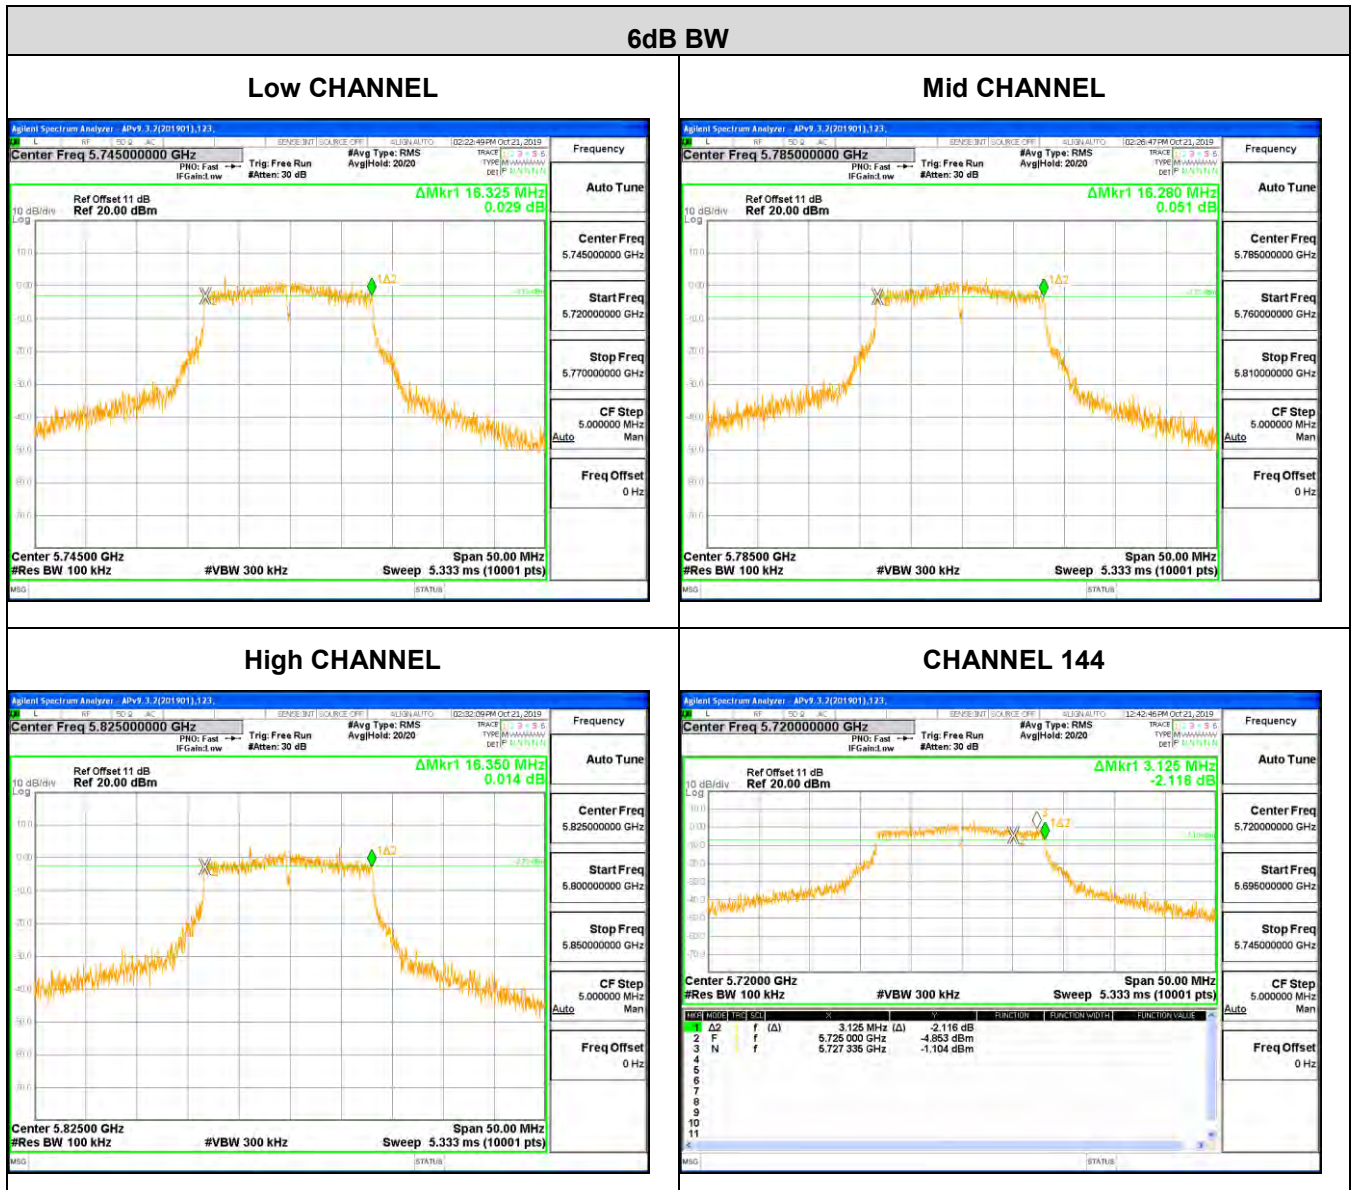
6dB BW

Low CHANNEL

Agilent Spectrum Analyzer - APv9.3.2(201901),123,
02:22:49 PM Oct 21, 2019
Center Freq 5.745000000 GHz
PNO: Fast
IFGain:Low
Trig: Free Run
#Atten: 30 dB
#Avg Type: RMS
Avg|Hold: 20/20
Frequency
Auto Tune
Ref Offset 11 dB
Ref 20.00 dBm
10 dB/div
Log
ΔMkr1 16.325 MHz
0.029 dB
1Δ2
Center Freq
5.745000000 GHz
Start Freq
5.720000000 GHz
Stop Freq
5.770000000 GHz
CF Step
5.000000 MHz
Auto
Man
Freq Offset
0 Hz
Center 5.74500 GHz
#Res BW 100 kHz
#VBW 300 kHz
Span 50.00 MHz
Sweep 5.333 ms (10001 pts)
MSG
STATUS

Mid CHANNEL

Agilent Spectrum Analyzer - APv9.3.2(201901),123,
02:26:47 PM Oct 21, 2019
Center Freq 5.785000000 GHz
PNO: Fast
IFGain:Low
Trig: Free Run
#Atten: 30 dB
#Avg Type: RMS
Avg|Hold: 20/20
Frequency
Auto Tune
Ref Offset 11 dB
Ref 20.00 dBm
10 dB/div
Log
ΔMkr1 16.280 MHz
0.051 dB
1Δ2
Center Freq
5.785000000 GHz
Start Freq
5.760000000 GHz
Stop Freq
5.810000000 GHz
CF Step
5.000000 MHz
Auto
Man
Freq Offset
0 Hz
Center 5.78500 GHz
#Res BW 100 kHz
#VBW 300 kHz
Span 50.00 MHz
Sweep 5.333 ms (10001 pts)
MSG
STATUS

High CHANNEL

Agilent Spectrum Analyzer - APv9.3.2(201901),123,
02:32:09 PM Oct 21, 2019
Center Freq 5.825000000 GHz
PNO: Fast
IFGain:Low
Trig: Free Run
#Atten: 30 dB
#Avg Type: RMS
Avg|Hold: 20/20
Frequency
Auto Tune
Ref Offset 11 dB
Ref 20.00 dBm
10 dB/div
Log
ΔMkr1 16.350 MHz
0.014 dB
1Δ2
Center Freq
5.825000000 GHz
Start Freq
5.800000000 GHz
Stop Freq
5.850000000 GHz
CF Step
5.000000 MHz
Auto
Man
Freq Offset
0 Hz
Center 5.82500 GHz
#Res BW 100 kHz
#VBW 300 kHz
Span 50.00 MHz
Sweep 5.333 ms (10001 pts)
MSG
STATUS

CHANNEL 144

Agilent Spectrum Analyzer - APv9.3.2(201901),123,
12:42:46 PM Oct 21, 2019
Center Freq 5.720000000 GHz
PNO: Fast
IFGain:Low
Trig: Free Run
#Atten: 30 dB
#Avg Type: RMS
Avg|Hold: 20/20
Frequency
Auto Tune
Ref Offset 11 dB
Ref 20.00 dBm
10 dB/div
Log
ΔMkr1 3.125 MHz
-2.116 dB
1Δ2
Center Freq
5.720000000 GHz
Start Freq
5.695000000 GHz
Stop Freq
5.745000000 GHz
CF Step
5.000000 MHz
Auto
Man
Freq Offset
0 Hz
Center 5.72000 GHz
#Res BW 100 kHz
#VBW 300 kHz
Span 50.00 MHz
Sweep 5.333 ms (10001 pts)

| MKR | MODE | TRC | SCL | X | | Y | FUNCTION | FUNCTION WIDTH | FUNCTION VALUE |
|---|---|---|---|---|---|---|---|---|---|
| 1 | Δ2 | 1 | f (Δ) | 3.125 MHz | (Δ) | -2.116 dB | | | |
| 2 | F | 1 | f | 5.725 000 GHz | | -4.853 dBm | | | |
| 3 | N | 1 | f | 5.727 335 GHz | | -1.104 dBm | | | |
| 4 | | | | | | | | | |
| 5 | | | | | | | | | |
| 6 | | | | | | | | | |
| 7 | | | | | | | | | |
| 8 | | | | | | | | | |
| 9 | | | | | | | | | |
| 10 | | | | | | | | | |
| 11 | | | | | | | | | |

MSG
STATUS